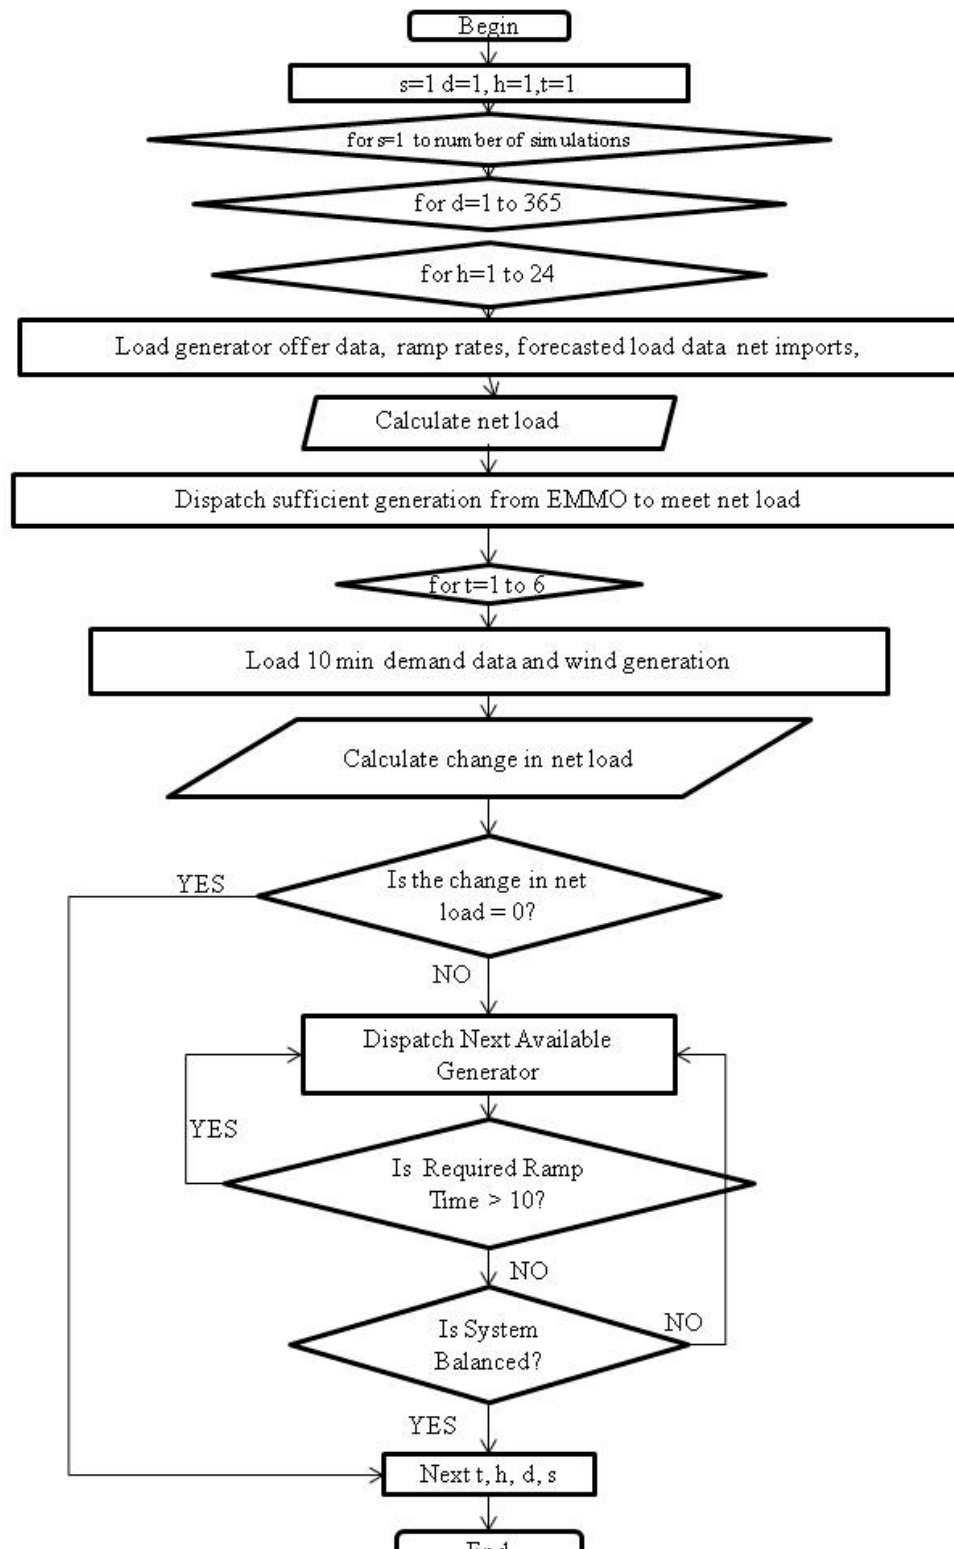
Begin

s=1 d=1, h=1,t=1

for s=1 to number of simulations

for d=1 to 365

for h=1 to 24

Load generator offer data, ramp rates, forecasted load data net imports,

Calculate net load

Dispatch sufficient generation from EMMO to meet net load

for t=1 to 6

Load 10 min demand data and wind generation

Calculate change in net load

Is the change in net load = 0?

YES

NO

Dispatch Next Available Generator

YES

Is Required Ramp Time > 10?

NO

Is System Balanced?

NO

YES

Next t, h, d, s

End